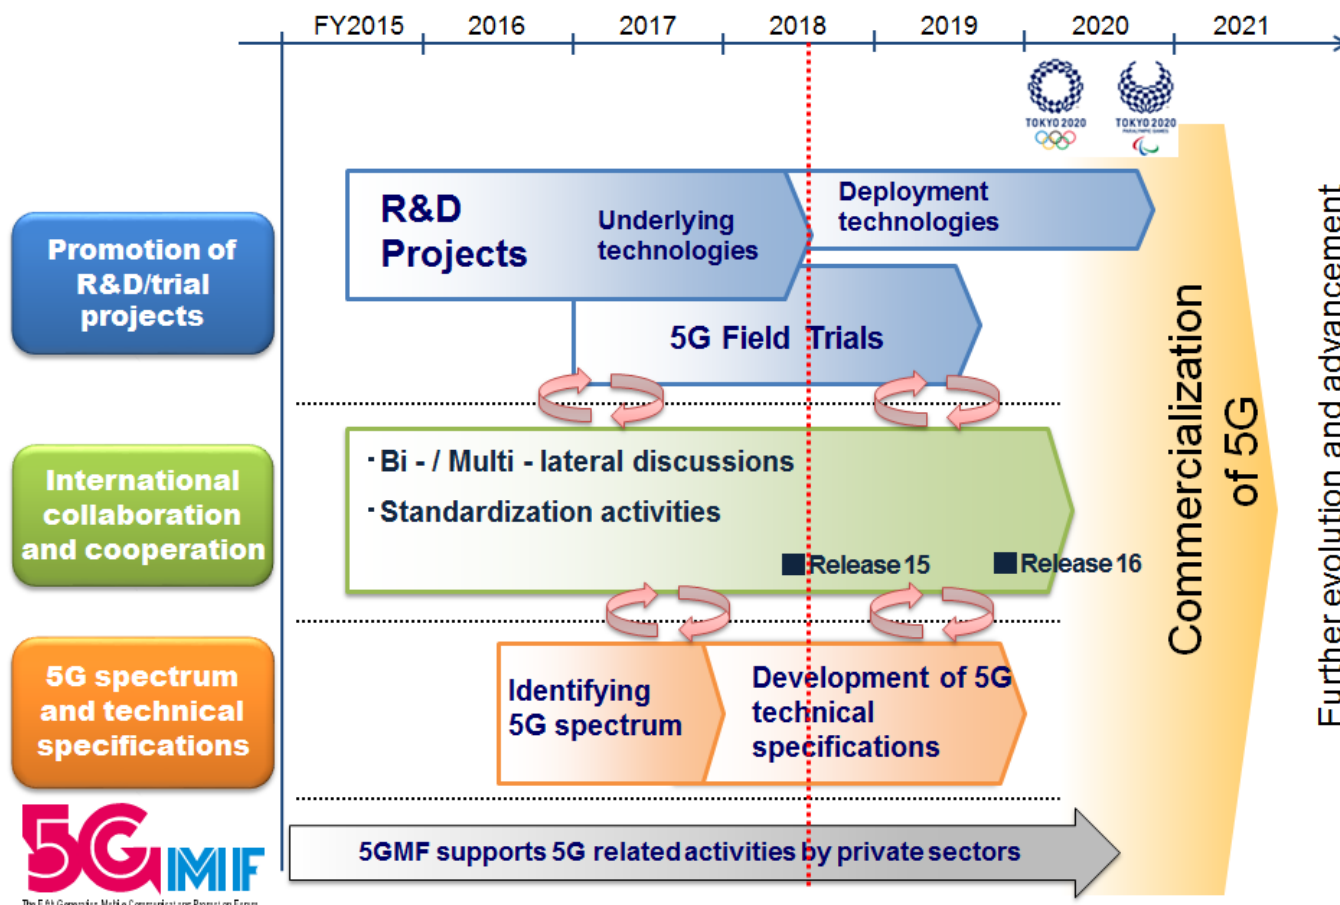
FY2015 2016 2017 2018 2019 2020 2021

TOKYO 2020 TOKYO 2020

Promotion of R&D/trial projects

R&D Projects

Underlying technologies

Deployment technologies

5G Field Trials

International collaboration and cooperation

・Bi - / Multi - lateral discussions

・Standardization activities

Release 15

Release 16

5G spectrum and technical specifications

Identifying 5G spectrum

Development of 5G technical specifications

Commercialization of 5G

Further evolution and advancement

5GMF

The Fifth Generation Mobile Communications Promotion Forum

5GMF supports 5G related activities by private sectors